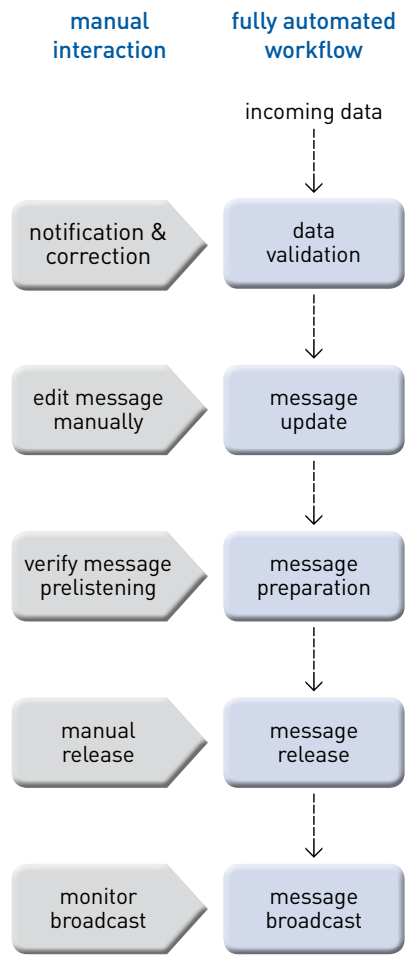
manual interaction

fully automated workflow

incoming data

notification & correction

data validation

edit message manually

message update

verify message prelistening

message preparation

manual release

message release

monitor broadcast

message broadcast